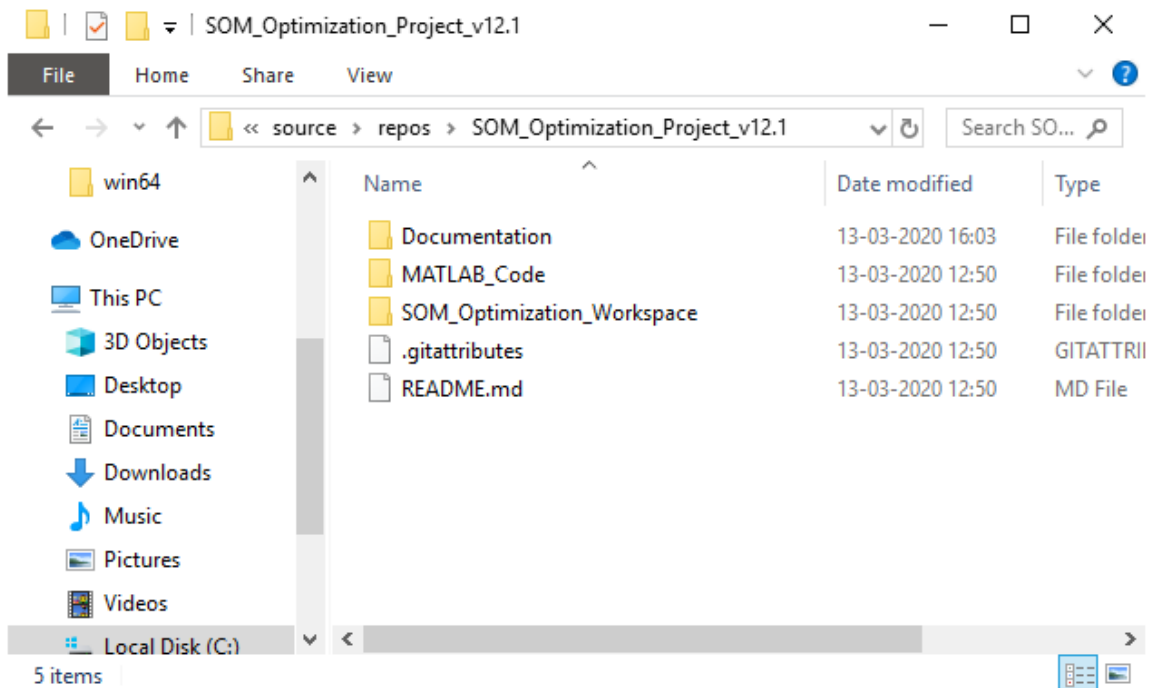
SOM_Optimization_Project_v12.1

File
Home
Share
View

« source › repos › SOM_Optimization_Project_v12.1

Search SO...

win64
OneDrive
This PC
3D Objects
Desktop
Documents
Downloads
Music
Pictures
Videos
Local Disk (C:)

| Name | Date modified | Type |
|---|---|---|
| Documentation | 13-03-2020 16:03 | File folder |
| MATLAB_Code | 13-03-2020 12:50 | File folder |
| SOM_Optimization_Workspace | 13-03-2020 12:50 | File folder |
| .gitattributes | 13-03-2020 12:50 | GITATTRI |
| README.md | 13-03-2020 12:50 | MD File |

5 items